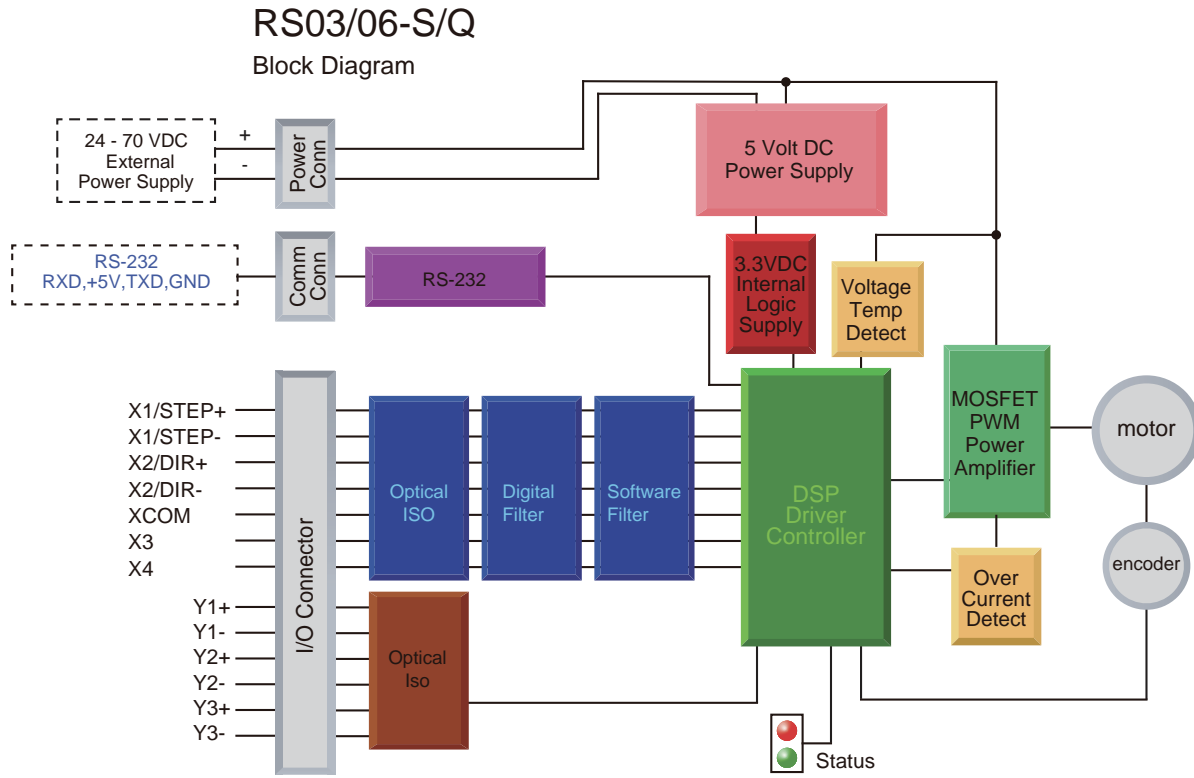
RS03/06-S/Q
Block Diagram

24 - 70 VDC External Power Supply

+
-

Power Conn

5 Volt DC Power Supply

RS-232 RXD,+5V,TXD,GND

Comm Conn

RS-232

3.3VDC Internal Logic Supply

Voltage Temp Detect

X1/STEP+
X1/STEP-
X2/DIR+
X2/DIR-
XCOM
X3
X4

I/O Connector

Optical ISO

Digital Filter

Software Filter

DSP Driver Controller

MOSFET PWM Power Amplifier

motor

encoder

Over Current Detect

Y1+
Y1-
Y2+
Y2-
Y3+
Y3-

Optical Iso

Status